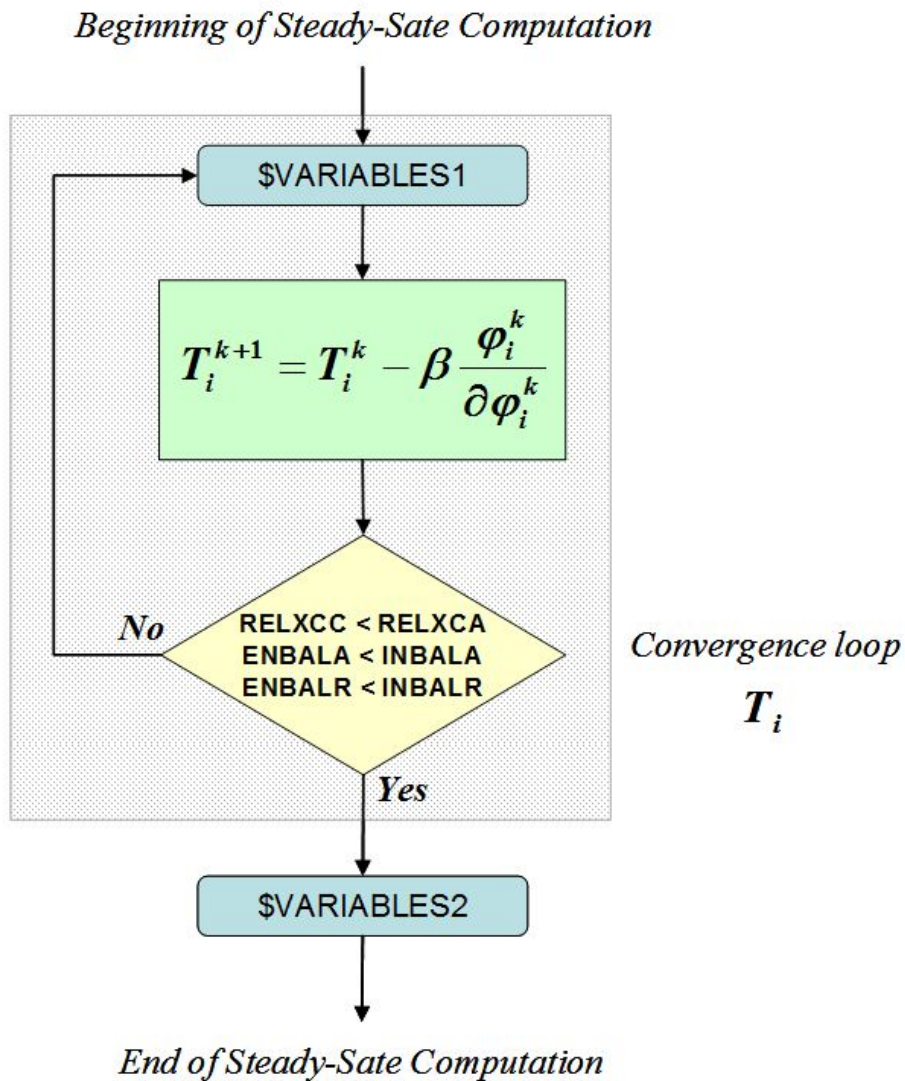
Beginning of Steady-Sate Computation

$VARIABLES1

$T_i^{k+1} = T_i^k - \beta \frac{\varphi_i^k}{\partial \varphi_i^k}$

No

RELXCC < RELXCA
ENBALA < INBALA
ENBALR < INBALR

Convergence loop

$T_i$

Yes

$VARIABLES2

End of Steady-Sate Computation